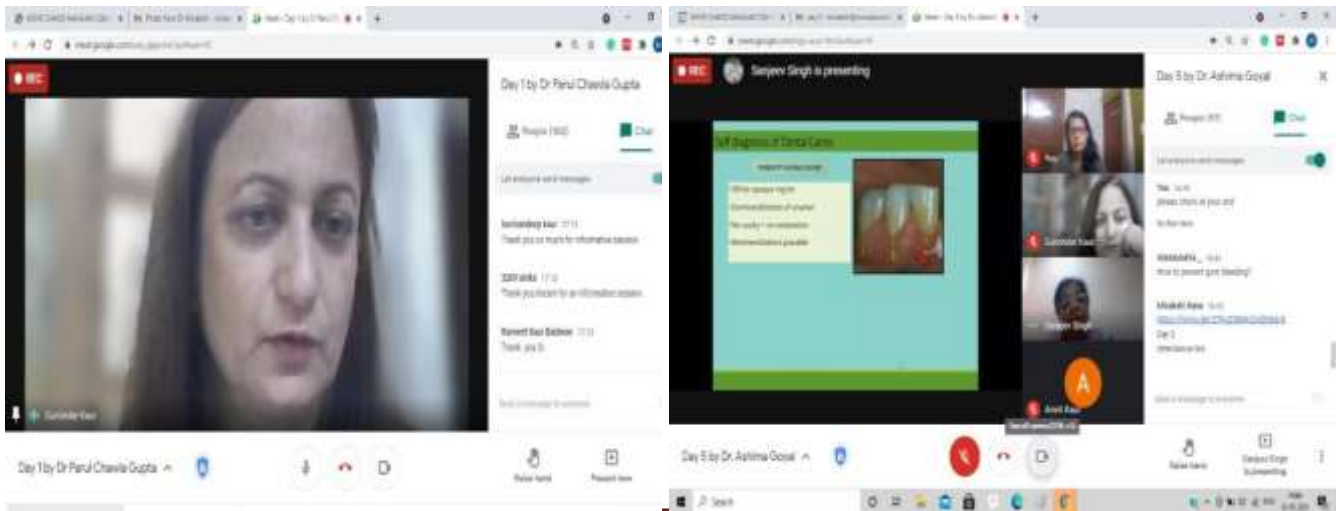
REC

Day 1 by Dr Parul Chawla Gupta

People (168)

Chat

Let everyone send messages

Sukhandeep kaur 17:13
Thank you so much for informative session

Sahil sidhu 17:13
Thank you maam for an informative session

Ranveet Kaur Sadana 17:13
Thank you Dr

Send a message to everyone

Gurvinder Kaur

Day 1 by Dr Parul Chawla Gupta

Raise hand

Present now

REC

Sanjeev Singh is presenting

Self Diagnosis of Dental Caries

White opaque region

Discolouration of enamel

No cavity / no extension

Remineralization possible

Day 5 by Dr. Ashima Goyal

People (87)

Chat

Let everyone send messages

You 14:45
please check at your end

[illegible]

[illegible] 14:45
How to prevent gum bleeding?

Mnakshi Kaur 14:45
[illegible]
Day 5
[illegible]

Send a message to everyone

Gurvinder Kaur

Sanjeev Singh

A

Amrit Kaur

Day 5 by Dr. Ashima Goyal

Raise hand

Sanjeev Singh is presenting

Search